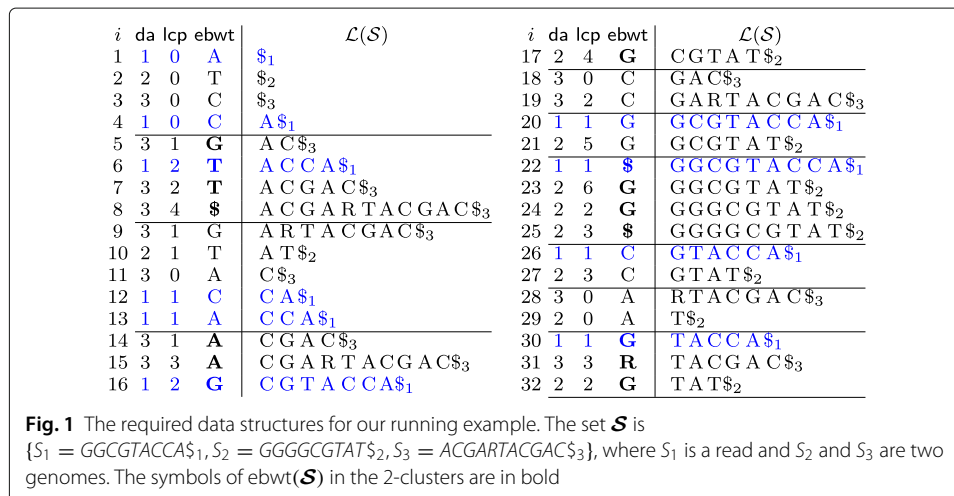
| $i$ | da | lcp | ebwt | $\mathcal{L}(\mathcal{S})$ |
|---|---|---|---|---|
| 1 | 1 | 0 | A | $\$_1$ |
| 2 | 2 | 0 | T | $\$_2$ |
| 3 | 3 | 0 | C | $\$_3$ |
| 4 | 1 | 0 | C | A $\$_1$ |
| 5 | 3 | 1 | **G** | A C $\$_3$ |
| 6 | 1 | 2 | **T** | A C C A $\$_1$ |
| 7 | 3 | 2 | **T** | A C G A C $\$_3$ |
| 8 | 3 | 4 | **\$** | A C G A R T A C G A C $\$_3$ |
| 9 | 3 | 1 | G | A R T A C G A C $\$_3$ |
| 10 | 2 | 1 | T | A T $\$_2$ |
| 11 | 3 | 0 | A | C $\$_3$ |
| 12 | 1 | 1 | C | C A $\$_1$ |
| 13 | 1 | 1 | A | C C A $\$_1$ |
| 14 | 3 | 1 | **A** | C G A C $\$_3$ |
| 15 | 3 | 3 | **A** | C G A R T A C G A C $\$_3$ |
| 16 | 1 | 2 | **G** | C G T A C C A $\$_1$ |

| $i$ | da | lcp | ebwt | $\mathcal{L}(\mathcal{S})$ |
|---|---|---|---|---|
| 17 | 2 | 4 | **G** | C G T A T $\$_2$ |
| 18 | 3 | 0 | C | G A C $\$_3$ |
| 19 | 3 | 2 | C | G A R T A C G A C $\$_3$ |
| 20 | 1 | 1 | G | G C G T A C C A $\$_1$ |
| 21 | 2 | 5 | G | G C G T A T $\$_2$ |
| 22 | 1 | 1 | **\$** | G G C G T A C C A $\$_1$ |
| 23 | 2 | 6 | **G** | G G C G T A T $\$_2$ |
| 24 | 2 | 2 | **G** | G G G C G T A T $\$_2$ |
| 25 | 2 | 3 | **\$** | G G G G C G T A T $\$_2$ |
| 26 | 1 | 1 | C | G T A C C A $\$_1$ |
| 27 | 2 | 3 | C | G T A T $\$_2$ |
| 28 | 3 | 0 | A | R T A C G A C $\$_3$ |
| 29 | 2 | 0 | A | T $\$_2$ |
| 30 | 1 | 1 | **G** | T A C C A $\$_1$ |
| 31 | 3 | 3 | **R** | T A C G A C $\$_3$ |
| 32 | 2 | 2 | **G** | T A T $\$_2$ |

**Fig. 1** The required data structures for our running example. The set $\boldsymbol{S}$ is $\{S_1 = GGCGTACCA\$_1, S_2 = GGGGCGTAT\$_2, S_3 = ACGARTACGAC\$_3\}$, where $S_1$ is a read and $S_2$ and $S_3$ are two genomes. The symbols of ebwt($\boldsymbol{S}$) in the 2-clusters are in bold